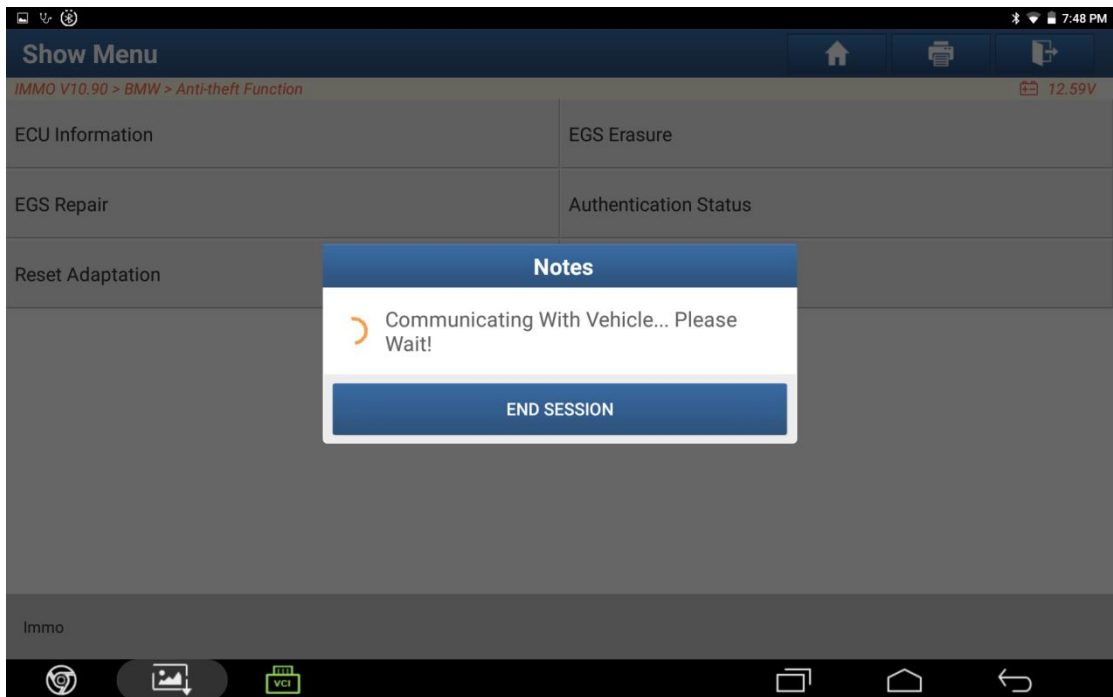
7:48 PM

Show Menu

IMMO V10.90 > BMW > Anti-theft Function

12.59V

ECU Information

EGS Erasure

EGS Repair

Authentication Status

Reset Adaptation

Notes

Communicating With Vehicle... Please Wait!

END SESSION

Immo

VCI